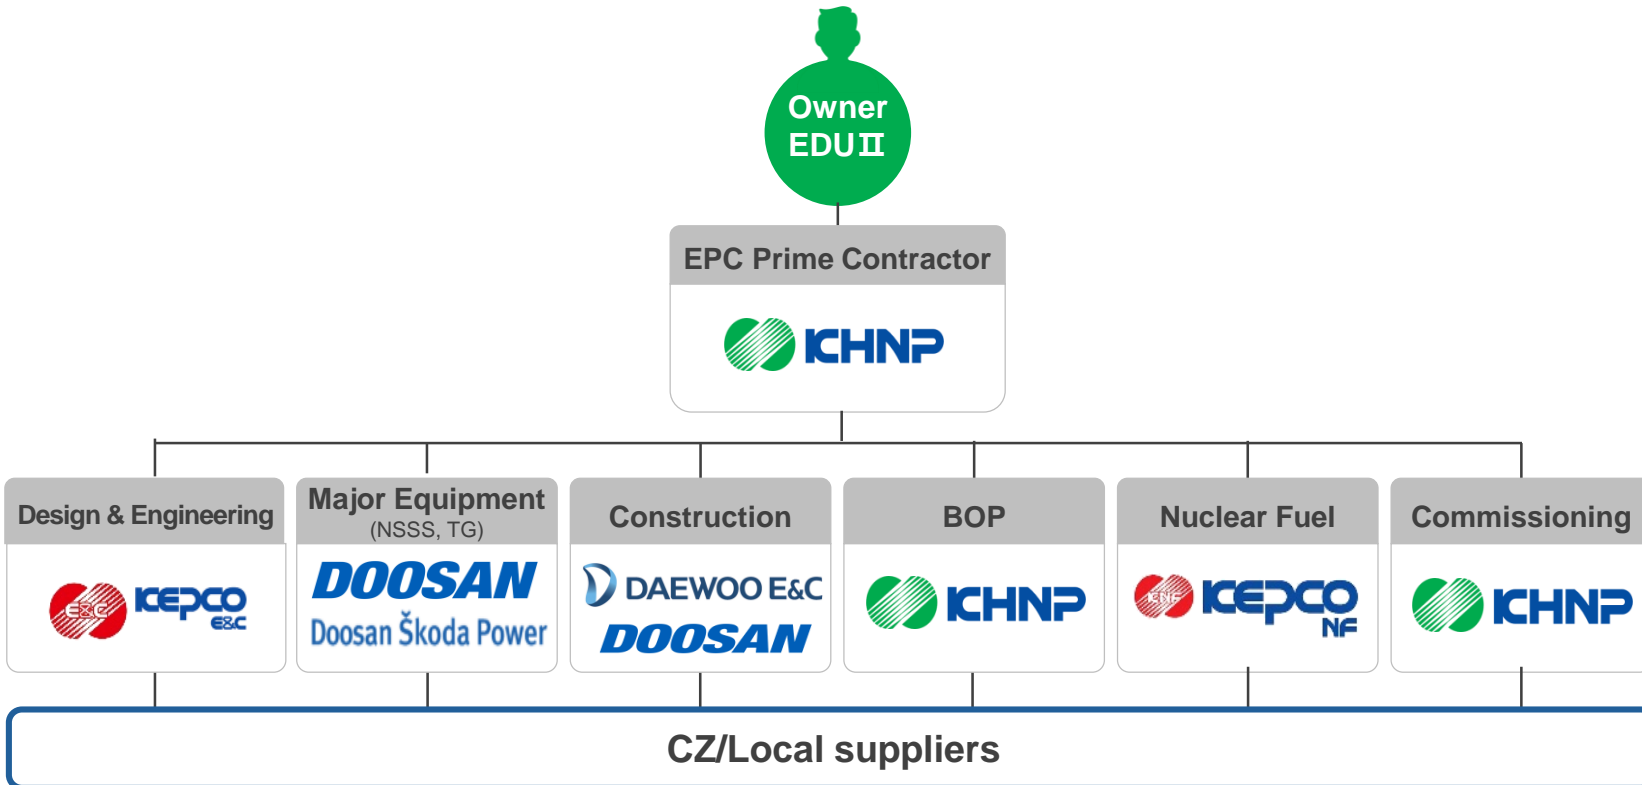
Owner
EDU II

EPC Prime Contractor

KHNP

Design & Engineering

E&C KEPCO E&C

Major Equipment
(NSSS, TG)

DOOSAN
Doosan Škoda Power

Construction

DAEWOO E&C
DOOSAN

BOP

KHNP

Nuclear Fuel

KNF KEPCO NF

Commissioning

KHNP

CZ/Local suppliers